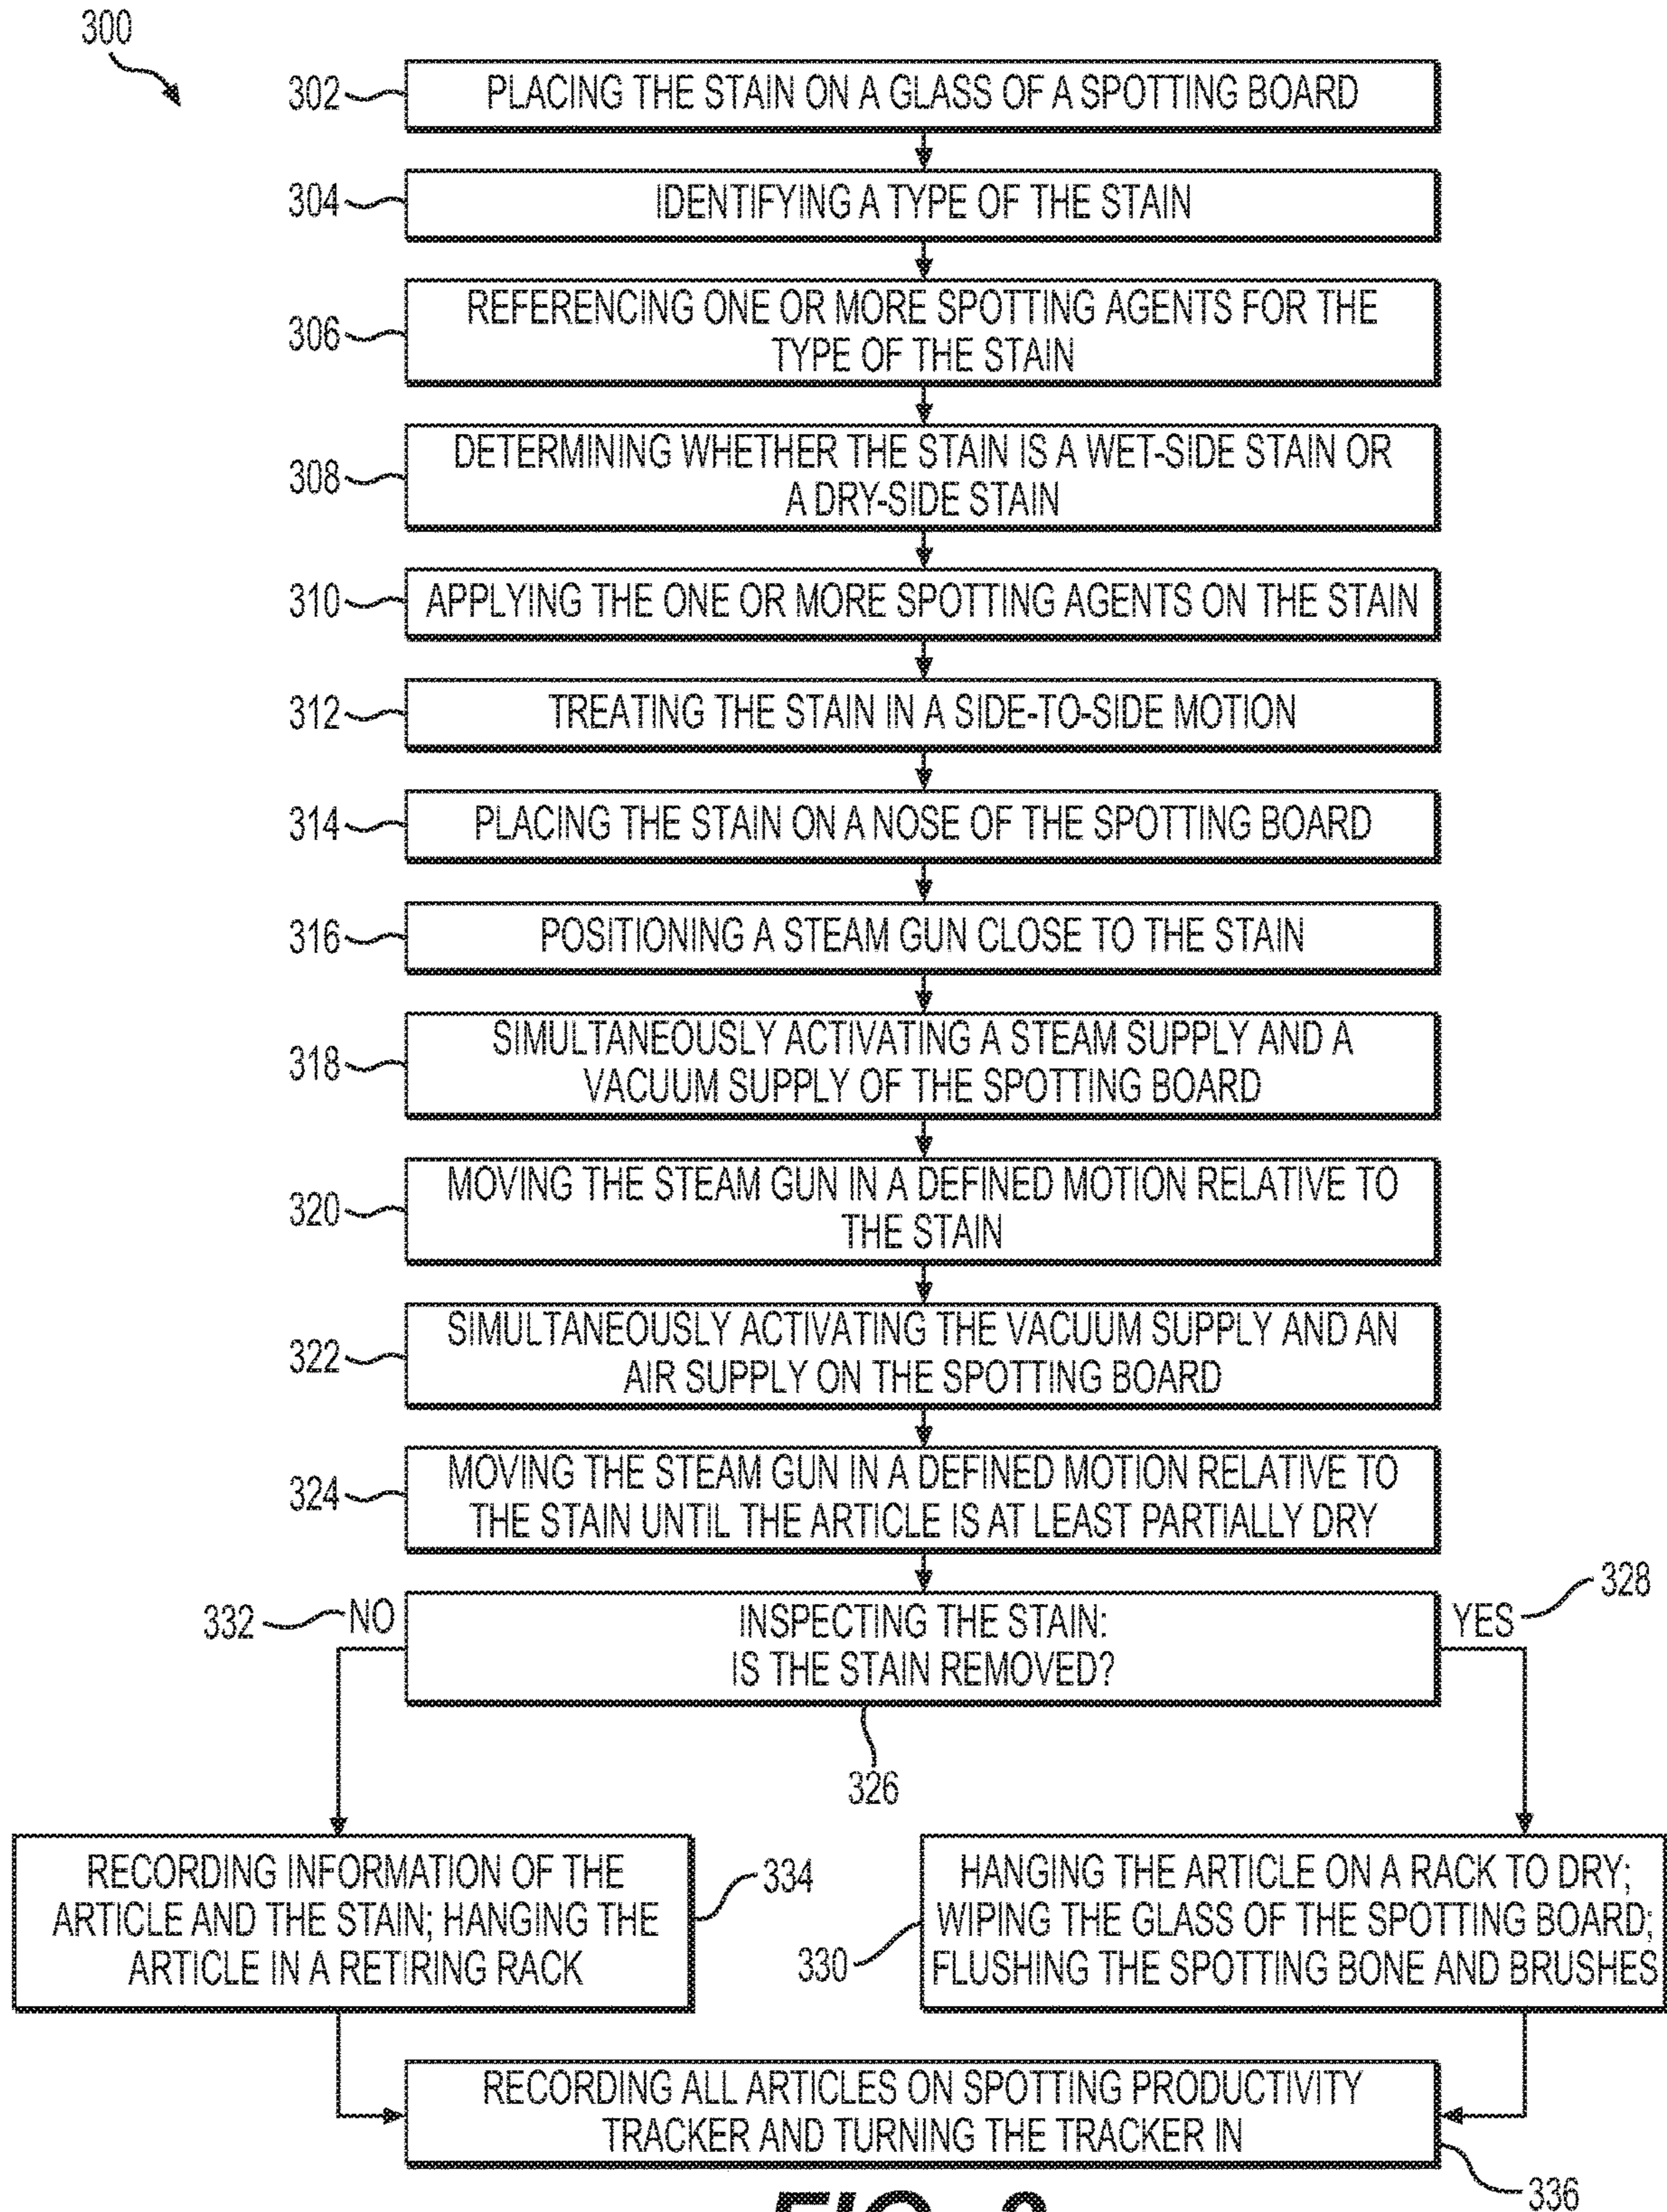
300

302 PLACING THE STAIN ON A GLASS OF A SPOTTING BOARD

304 IDENTIFYING A TYPE OF THE STAIN

306 REFERENCING ONE OR MORE SPOTTING AGENTS FOR THE TYPE OF THE STAIN

308 DETERMINING WHETHER THE STAIN IS A WET-SIDE STAIN OR A DRY-SIDE STAIN

310 APPLYING THE ONE OR MORE SPOTTING AGENTS ON THE STAIN

312 TREATING THE STAIN IN A SIDE-TO-SIDE MOTION

314 PLACING THE STAIN ON A NOSE OF THE SPOTTING BOARD

316 POSITIONING A STEAM GUN CLOSE TO THE STAIN

318 SIMULTANEOUSLY ACTIVATING A STEAM SUPPLY AND A VACUUM SUPPLY OF THE SPOTTING BOARD

320 MOVING THE STEAM GUN IN A DEFINED MOTION RELATIVE TO THE STAIN

322 SIMULTANEOUSLY ACTIVATING THE VACUUM SUPPLY AND AN AIR SUPPLY ON THE SPOTTING BOARD

324 MOVING THE STEAM GUN IN A DEFINED MOTION RELATIVE TO THE STAIN UNTIL THE ARTICLE IS AT LEAST PARTIALLY DRY

332 NO

INSPECTING THE STAIN: IS THE STAIN REMOVED?

YES 328

326

RECORDING INFORMATION OF THE ARTICLE AND THE STAIN; HANGING THE ARTICLE IN A RETIRING RACK

334

330

HANGING THE ARTICLE ON A RACK TO DRY; WIPING THE GLASS OF THE SPOTTING BOARD; FLUSHING THE SPOTTING BONE AND BRUSHES

RECORDING ALL ARTICLES ON SPOTTING PRODUCTIVITY TRACKER AND TURNING THE TRACKER IN

336

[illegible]